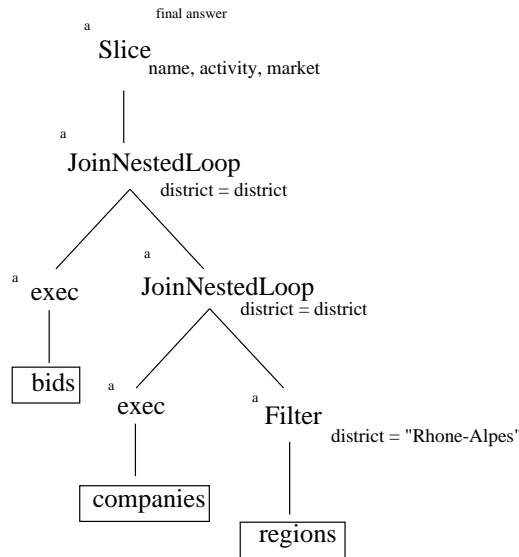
final answer

a

Slice
name, activity, market

a

JoinNestedLoop
district = district

a

exec

bids

a

JoinNestedLoop
district = district

a

exec

companies

a

Filter
district = "Rhone-Alpes"

regions